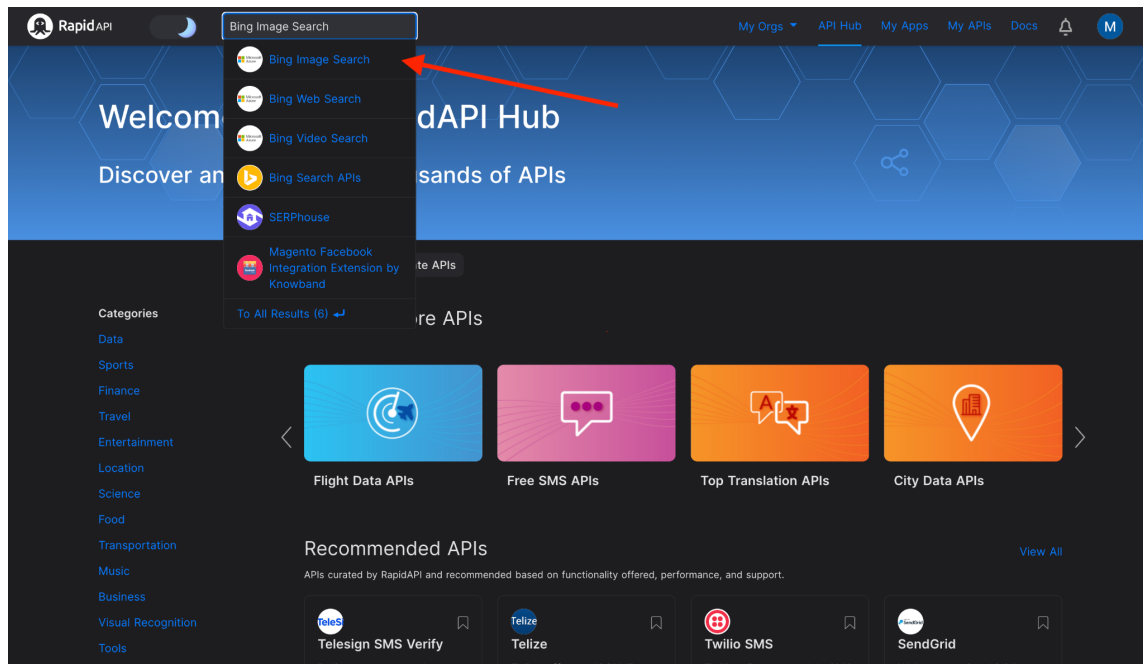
Rapid API

Bing Image Search

My Orgs API Hub My Apps My APIs Docs M

Bing Image Search
Bing Web Search
Bing Video Search
Bing Search APIs
SERPhouse
Magento Facebook Integration Extension by Knowband
To All Results (6)

Welcom dAPI Hub

Discover an sands of APIs

te APIs

Categories
Data
Sports
Finance
Travel
Entertainment
Location
Science
Food
Transportation
Music
Business
Visual Recognition
Tools

ore APIs

Flight Data APIs
Free SMS APIs
Top Translation APIs
City Data APIs

Recommended APIs
View All
APIs curated by RapidAPI and recommended based on functionality offered, performance, and support.

Telesign SMS Verify
Telize
Twilio SMS
SendGrid